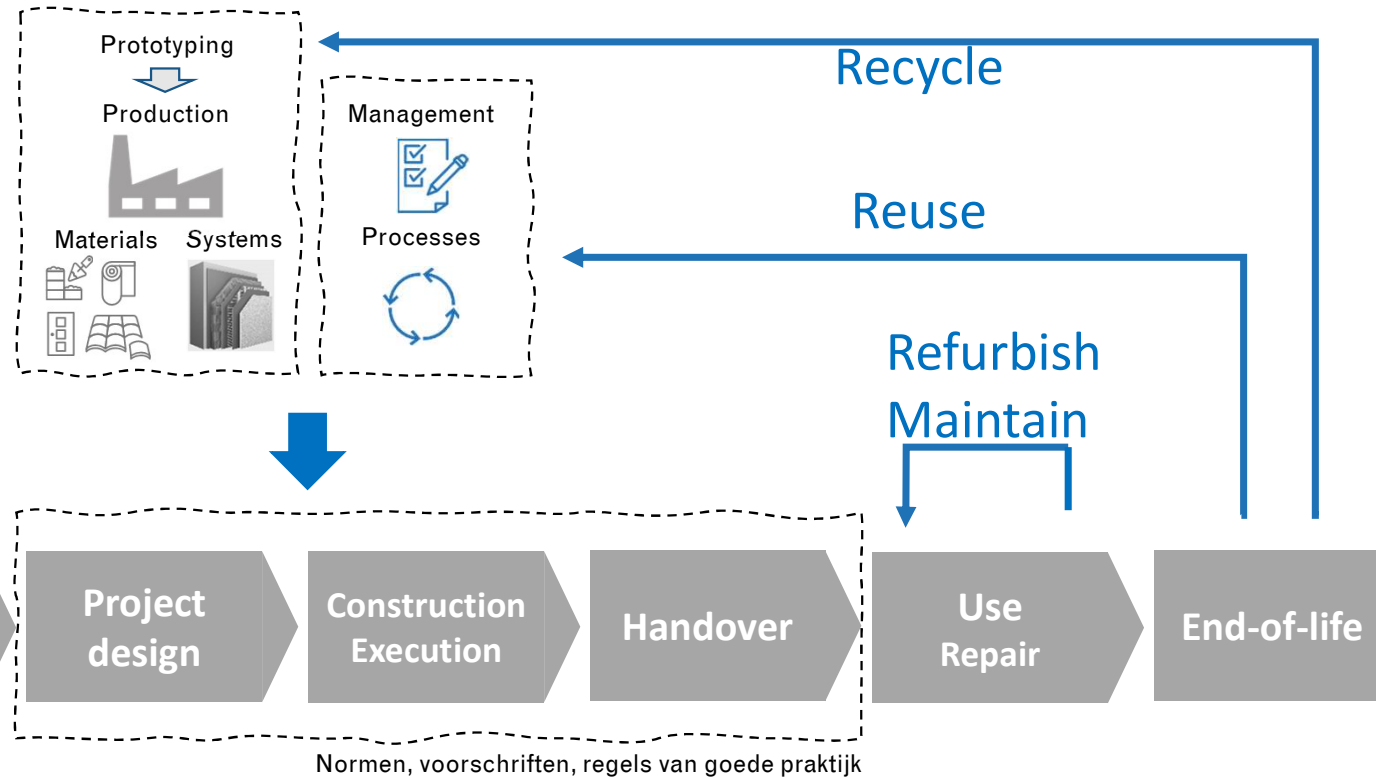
Prototyping

Production

Materials

Systems

Management

Processes

Recycle

Reuse

Refurbish
Maintain

Project design

Construction Execution

Handover

Use
Repair

End-of-life

Normen, voorschriften, regels van goede praktijk